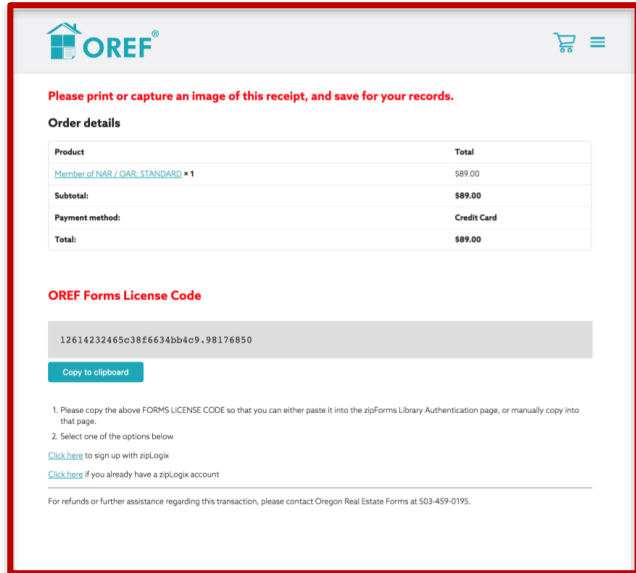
OREF®

Please print or capture an image of this receipt, and save for your records.

Order details

| Product | Total |
|---|---|
| Member of NAR / OAR: STANDARD × 1 | $89.00 |
| Subtotal: | $89.00 |
| Payment method: | Credit Card |
| Total: | $89.00 |

OREF Forms License Code

12614232465c38f6634bb4c9.98176850

Copy to clipboard

1. Please copy the above FORMS LICENSE CODE so that you can either paste it into the zipForms Library Authentication page, or manually copy into that page.
2. Select one of the options below

Click here to sign up with zipLogix

Click here if you already have a zipLogix account

For refunds or further assistance regarding this transaction, please contact Oregon Real Estate Forms at 503-459-0195.